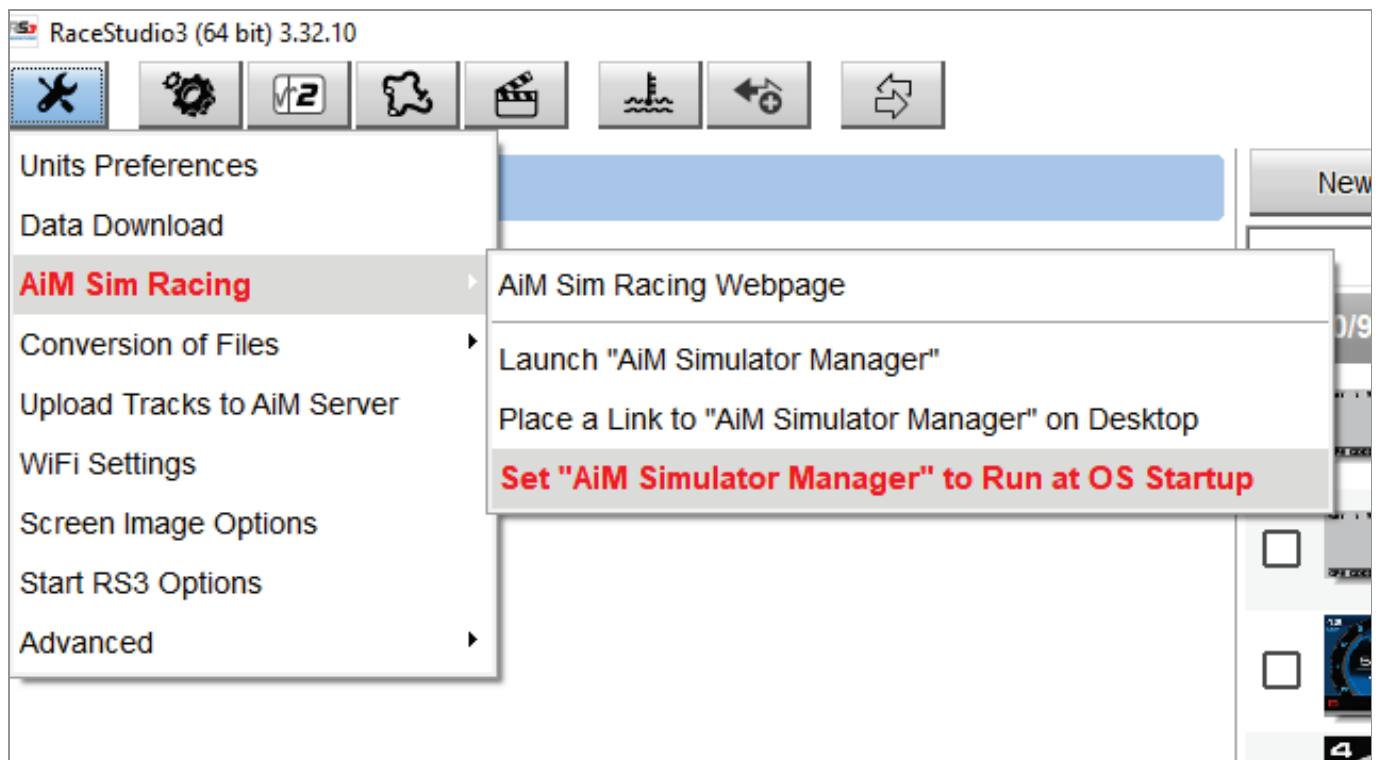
RaceStudio3 (64 bit) 3.32.10

Units Preferences
Data Download
AiM Sim Racing
Conversion of Files
Upload Tracks to AiM Server
WiFi Settings
Screen Image Options
Start RS3 Options
Advanced

AiM Sim Racing Webpage
Launch "AiM Simulator Manager"
Place a Link to "AiM Simulator Manager" on Desktop
Set "AiM Simulator Manager" to Run at OS Startup

New